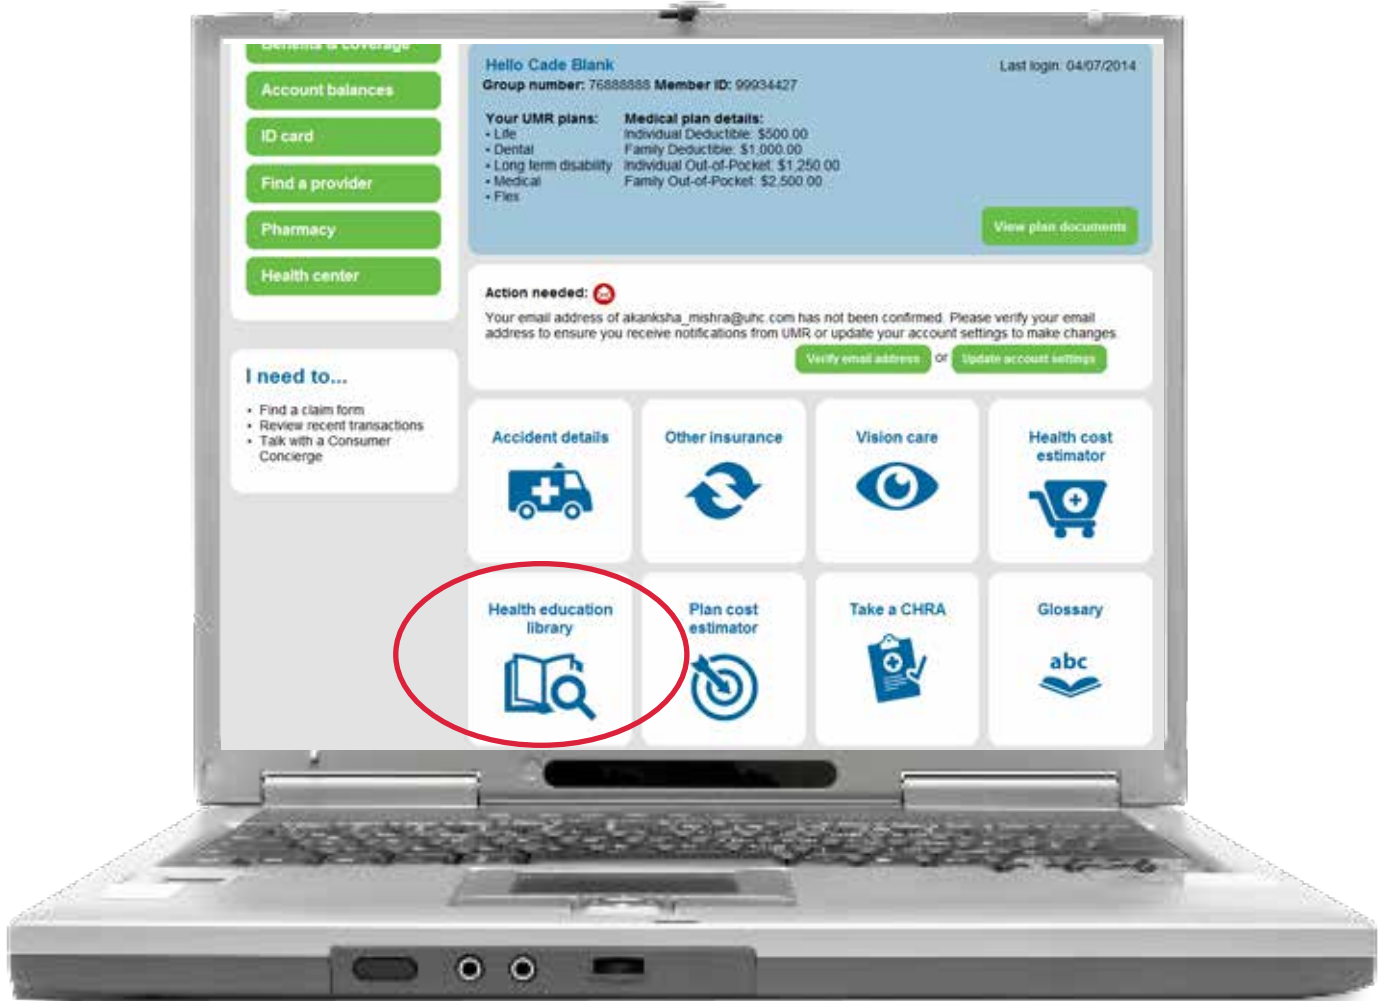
Benefits & coverage

Account balances

ID card

Find a provider

Pharmacy

Health center

I need to...

- Find a claim form
- Review recent transactions
- Talk with a Consumer Concierge

Hello Cade Blank

Last login: 04/07/2014

Group number: 76888888 Member ID: 99934427

Your UMR plans:
- Life
- Dental
- Long term disability
- Medical
- Flex

Medical plan details:
Individual Deductible: $500.00
Family Deductible: $1,000.00
Individual Out-of-Pocket: $1,250.00
Family Out-of-Pocket: $2,500.00

View plan documents

Action needed:

Your email address of akanksha_mishra@uhc.com has not been confirmed. Please verify your email address to ensure you receive notifications from UMR or update your account settings to make changes.

Verify email address or Update account settings

Accident details

Other insurance

Vision care

Health cost estimator

Health education library

Plan cost estimator

Take a CHRA

Glossary

abc